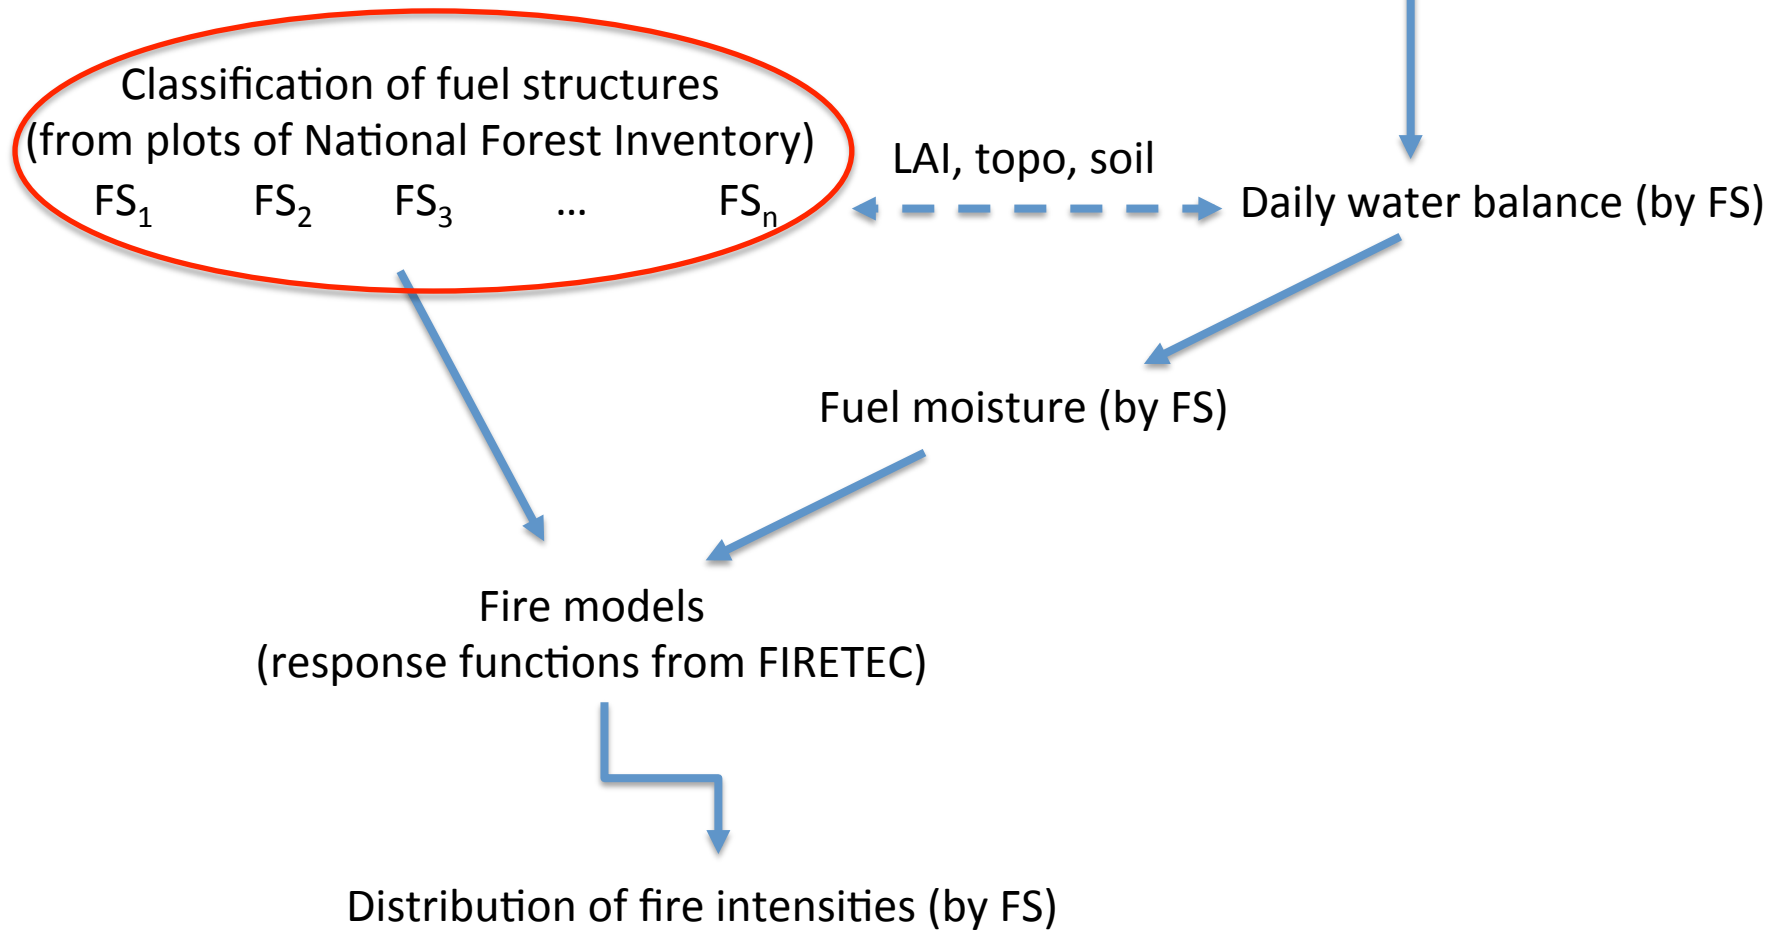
Classification of fuel structures
(from plots of National Forest Inventory)
$FS_1$ $FS_2$ $FS_3$ … $FS_n$

LAI, topo, soil

Daily water balance (by FS)

Fuel moisture (by FS)

Fire models
(response functions from FIRETEC)

Distribution of fire intensities (by FS)